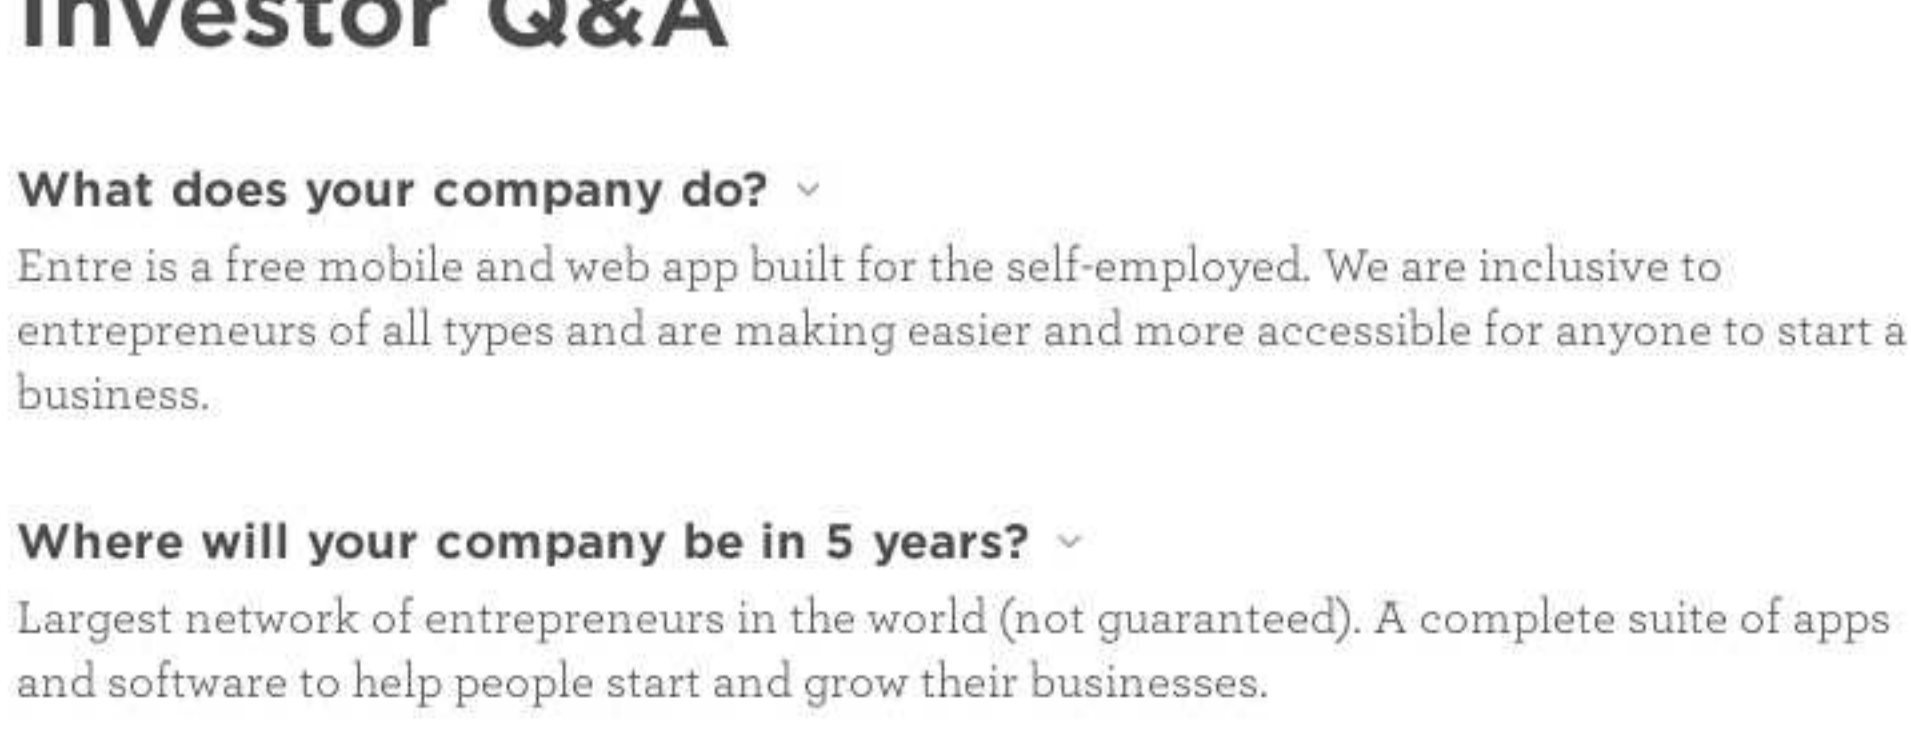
Investor Q&A

What does your company do?

Entre is a free mobile and web app built for the self-employed. We are inclusive to entrepreneurs of all types and are making easier and more accessible for anyone to start a business.

Where will your company be in 5 years?

Largest network of entrepreneurs in the world (not guaranteed). A complete suite of apps and software to help people start and grow their businesses.